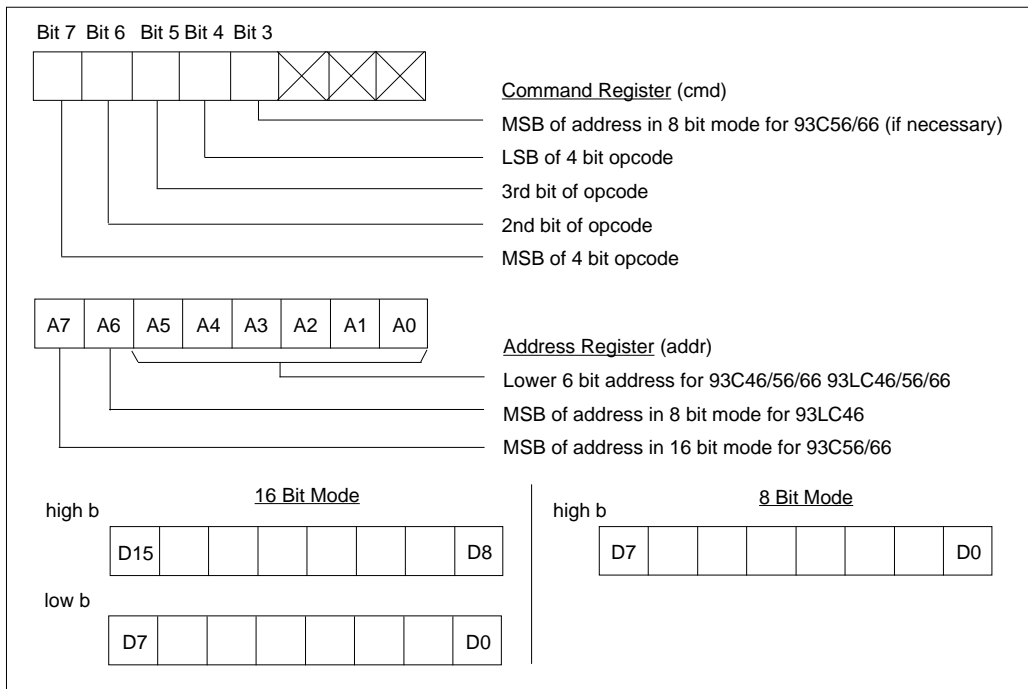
Bit 7 Bit 6 Bit 5 Bit 4 Bit 3

Command Register (cmd)

MSB of address in 8 bit mode for 93C56/66 (if necessary)

LSB of 4 bit opcode

3rd bit of opcode

2nd bit of opcode

MSB of 4 bit opcode

| A7 | A6 | A5 | A4 | A3 | A2 | A1 | A0 |
|---|---|---|---|---|---|---|---|

Address Register (addr)

Lower 6 bit address for 93C46/56/66 93LC46/56/66

MSB of address in 8 bit mode for 93LC46

MSB of address in 16 bit mode for 93C56/66

16 Bit Mode

high b

| D15 | | | | | | | D8 |
|---|---|---|---|---|---|---|---|

low b

| D7 | | | | | | | D0 |
|---|---|---|---|---|---|---|---|

8 Bit Mode

high b

| D7 | | | | | | | D0 |
|---|---|---|---|---|---|---|---|